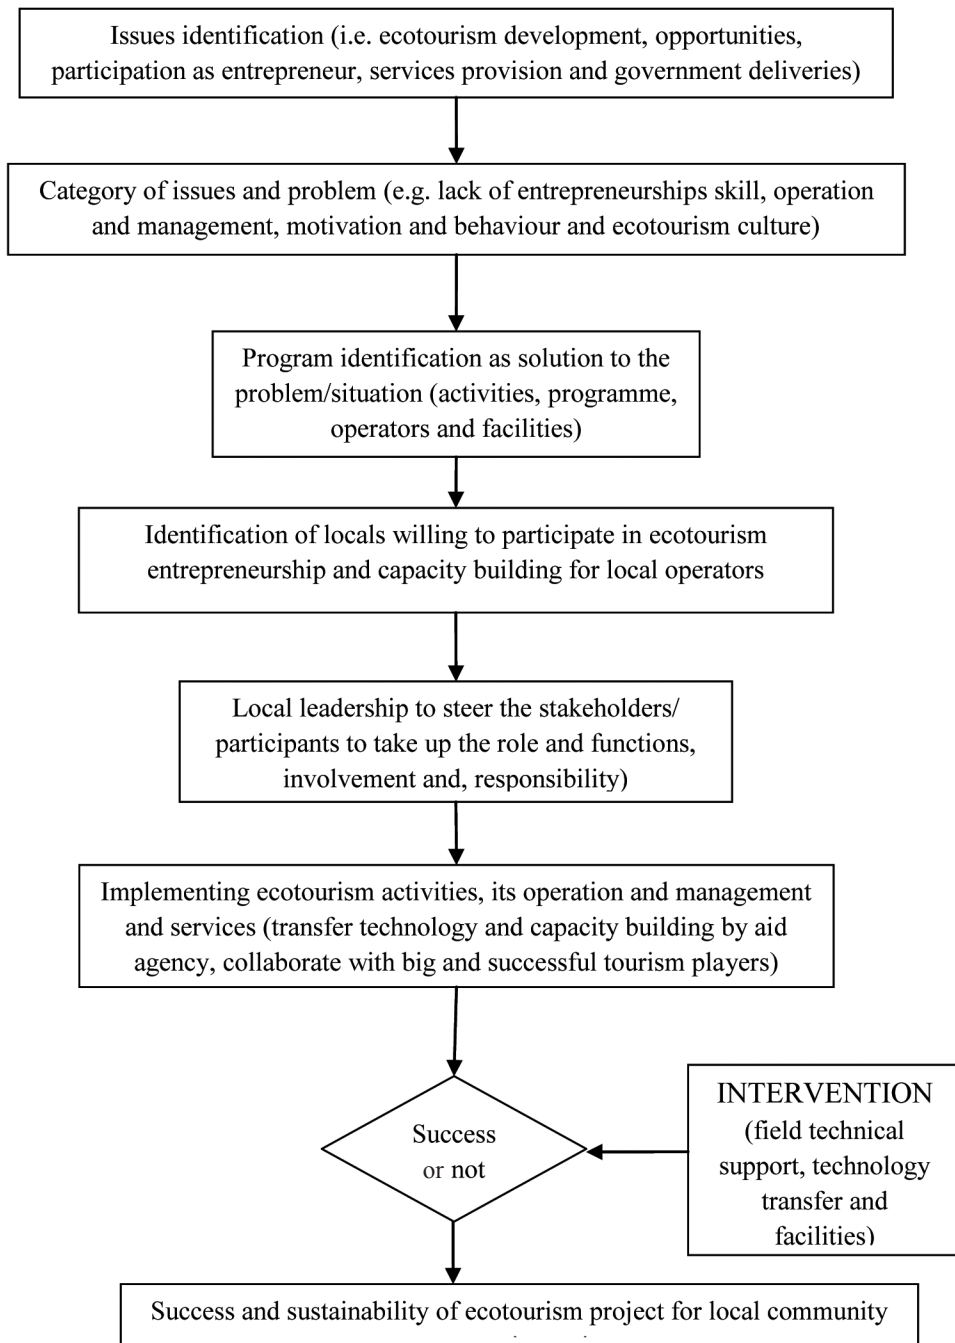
Issues identification (i.e. ecotourism development, opportunities, participation as entrepreneur, services provision and government deliveries)

Category of issues and problem (e.g. lack of entrepreneurships skill, operation and management, motivation and behaviour and ecotourism culture)

Program identification as solution to the problem/situation (activities, programme, operators and facilities)

Identification of locals willing to participate in ecotourism entrepreneurship and capacity building for local operators

Local leadership to steer the stakeholders/ participants to take up the role and functions, involvement and, responsibility)

Implementing ecotourism activities, its operation and management and services (transfer technology and capacity building by aid agency, collaborate with big and successful tourism players)

Success or not

INTERVENTION (field technical support, technology transfer and facilities)

Success and sustainability of ecotourism project for local community